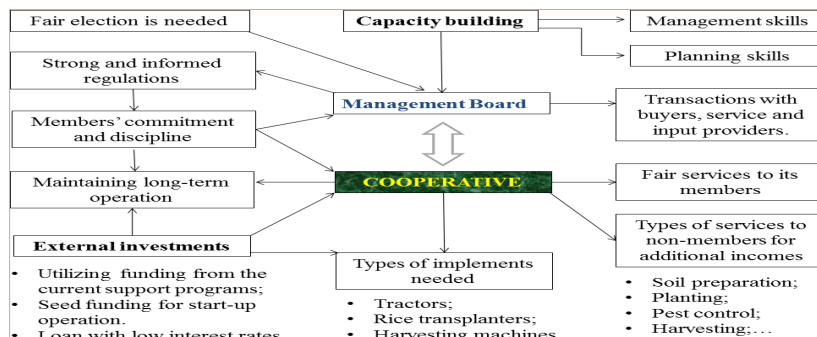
Fair election is needed

Capacity building

Management skills

Planning skills

Strong and informed regulations

Management Board

Transactions with buyers, service and input providers.

Members' commitment and discipline

Maintaining long-term operation

COOPERATIVE

Fair services to its members

Types of services to non-members for additional incomes

External investments

- Utilizing funding from the current support programs;
- Seed funding for start-up operation.
- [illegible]

Types of implements needed

- Tractors;
- Rice transplanters;
- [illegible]

- Soil preparation;
- Planting;
- Pest control;
- Harvesting;...